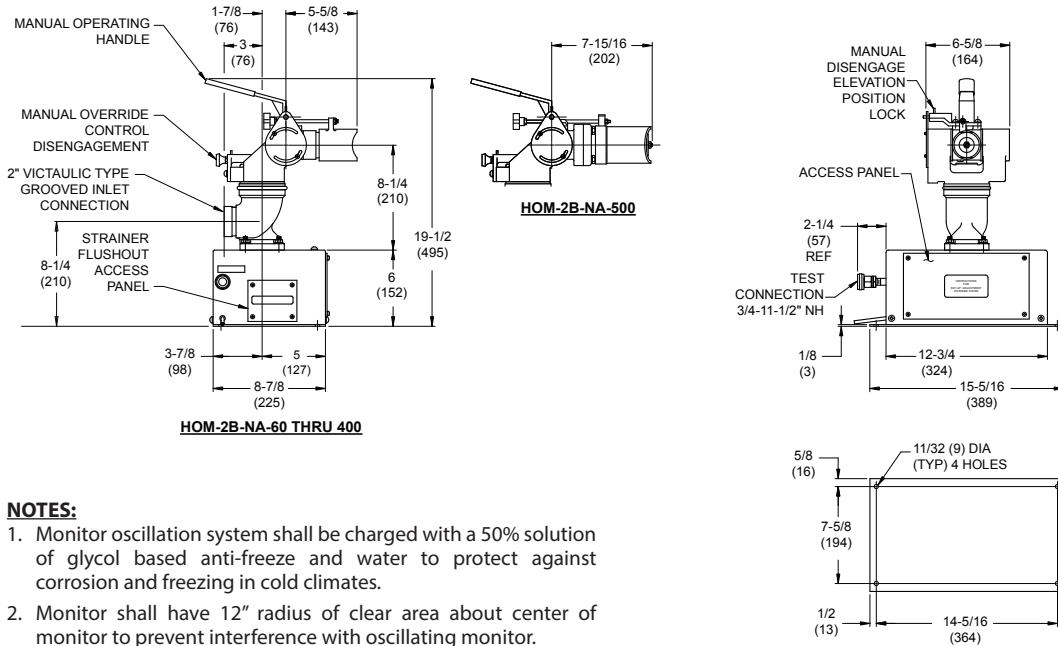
MANUAL OPERATING HANDLE

1-7/8 (76)

3 (76)

5-5/8 (143)

MANUAL OVERRIDE CONTROL DISENGAGEMENT

2" VICTAULIC TYPE GROOVED INLET CONNECTION

STRAINER FLUSHOUT ACCESS PANEL

8-1/4 (210)

8-1/4 (210)

6 (152)

19-1/2 (495)

3-7/8 (98)

5 (127)

8-7/8 (225)

HOM-2B-NA-60 THRU 400

7-15/16 (202)

HOM-2B-NA-500

MANUAL DISENGAGE ELEVATION POSITION LOCK

6-5/8 (164)

ACCESS PANEL

2-1/4 (57) REF

TEST CONNECTION 3/4-11-1/2" NH

1/8 (3)

12-3/4 (324)

15-5/16 (389)

5/8 (16)

11/32 (9) DIA (TYP) 4 HOLES

7-5/8 (194)

1/2 (13)

14-5/16 (364)

NOTES:
1. Monitor oscillation system shall be charged with a 50% solution of glycol based anti-freeze and water to protect against corrosion and freezing in cold climates.
2. Monitor shall have 12" radius of clear area about center of monitor to prevent interference with oscillating monitor.